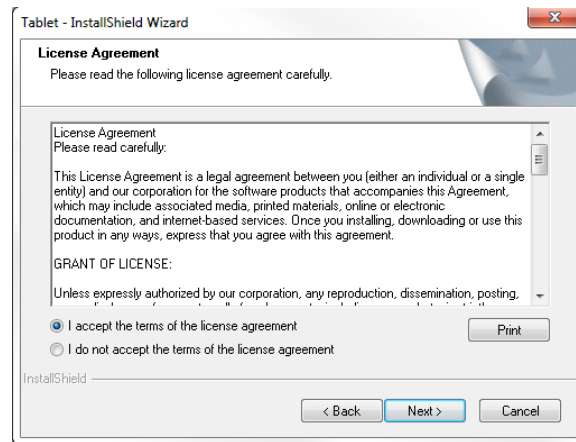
Tablet - InstallShield Wizard

License Agreement
Please read the following license agreement carefully.

License Agreement
Please read carefully:

This License Agreement is a legal agreement between you (either an individual or a single entity) and our corporation for the software products that accompanies this Agreement, which may include associated media, printed materials, online or electronic documentation, and internet-based services. Once you installing, downloading or use this product in any ways, express that you agree with this agreement.

GRANT OF LICENSE:

Unless expressly authorized by our corporation, any reproduction, dissemination, posting, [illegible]

I accept the terms of the license agreement
I do not accept the terms of the license agreement
Print

InstallShield

< Back
Next >
Cancel